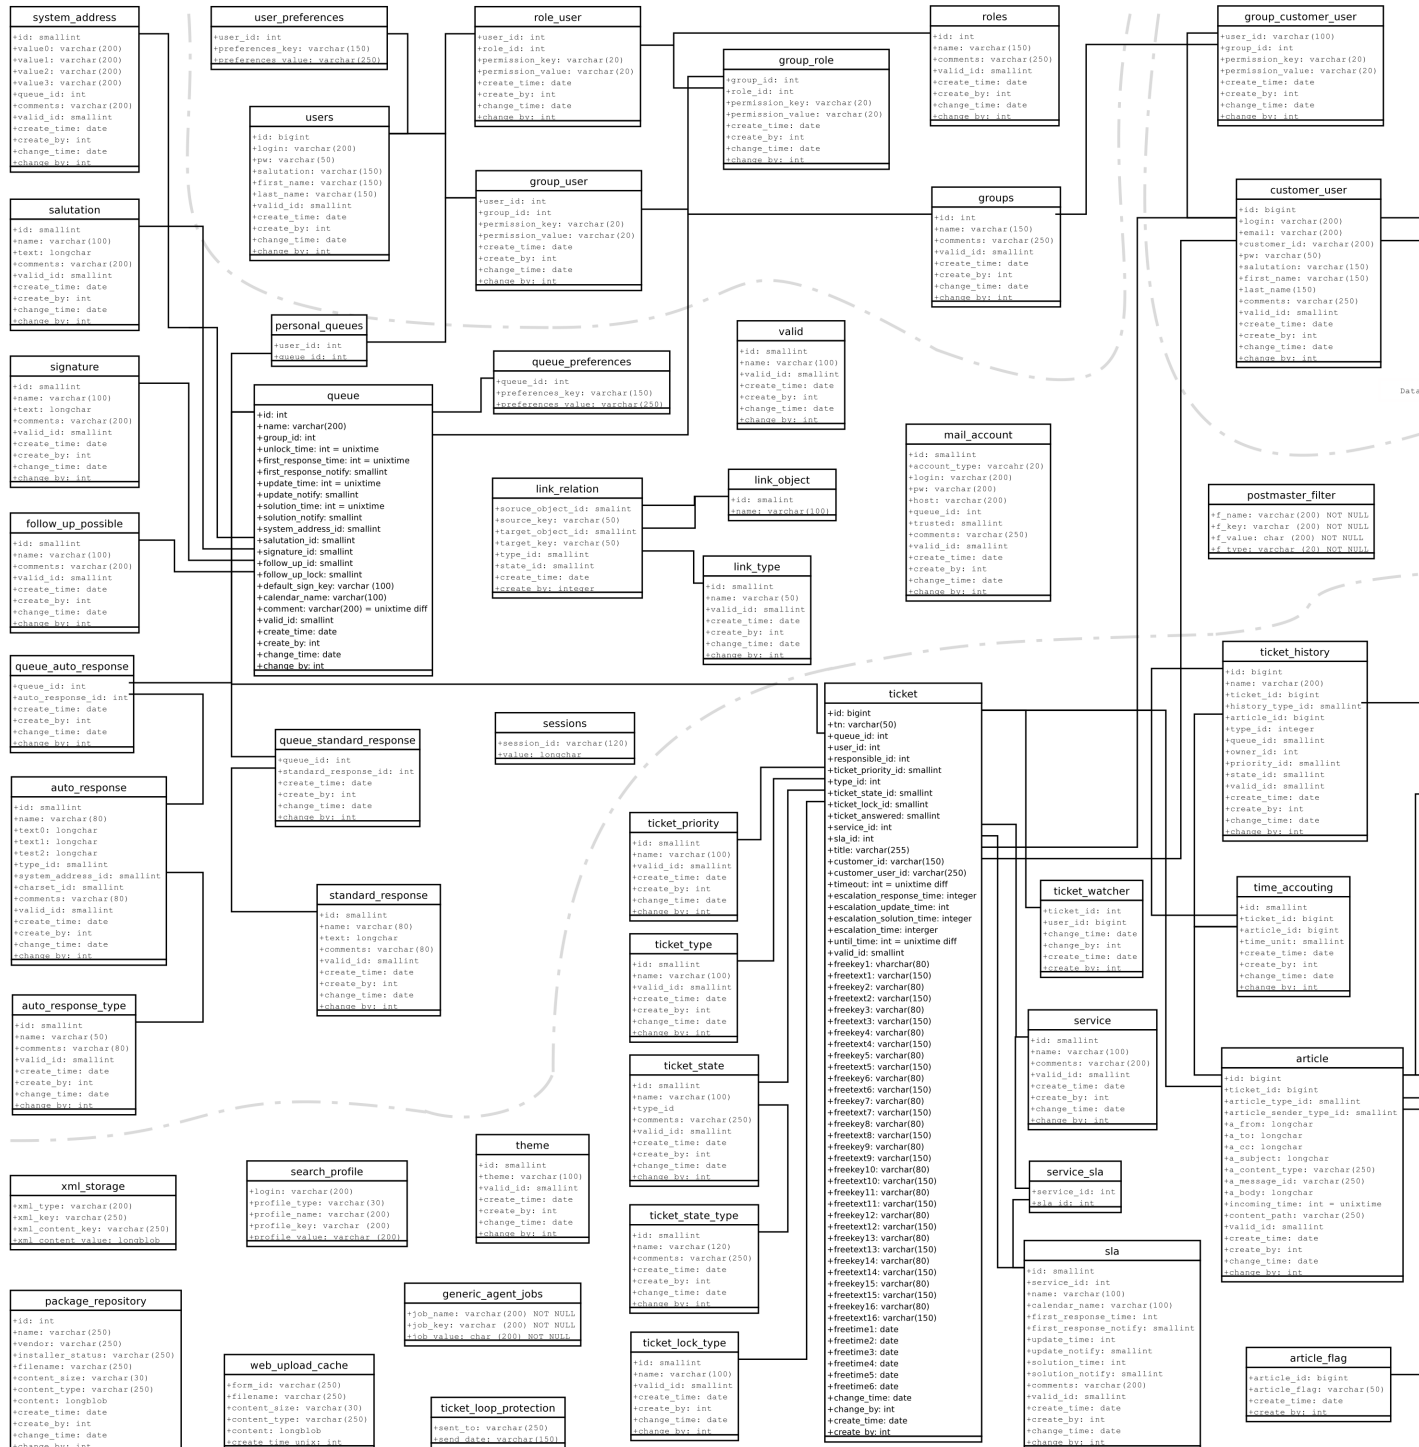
system_address
+id: smallint
+value0: varchar(200)
+value1: varchar(200)
+value2: varchar(200)
+value3: varchar(200)
+queue_id: int
+comments: varchar(200)
+valid_id: smallint
+create_time: date
+create_by: int
+change_time: date
+change_by: int

user_preferences
+user_id: int
+preferences_key: varchar(150)
+preferences_value: varchar(250)

role_user
+user_id: int
+role_id: int
+permission_key: varchar(20)
+permission_value: varchar(20)
+create_time: date
+create_by: int
+change_time: date
+change_by: int

roles
+id: int
+name: varchar(150)
+comments: varchar(250)
+valid_id: smallint
+create_time: date
+create_by: int
+change_time: date
+change_by: int

group_customer_user
+user_id: varchar(100)
+group_id: int
+permission_key: varchar(20)
+permission_value: varchar(20)
+create_time: date
+create_by: int
+change_time: date
+change_by: int

group_role
+group_id: int
+role_id: int
+permission_key: varchar(20)
+permission_value: varchar(20)
+create_time: date
+create_by: int
+change_time: date
+change_by: int

users
+id: bigint
+login: varchar(200)
+pw: varchar(50)
+salutation: varchar(150)
+first_name: varchar(150)
+last_name: varchar(150)
+valid_id: smallint
+create_time: date
+create_by: int
+change_time: date
+change_by: int

salutation
+id: smallint
+name: varchar(100)
+text: longchar
+comments: varchar(200)
+valid_id: smallint
+create_time: date
+create_by: int
+change_time: date
+change_by: int

group_user
+user_id: int
+group_id: int
+permission_key: varchar(20)
+permission_value: varchar(20)
+create_time: date
+create_by: int
+change_time: date
+change_by: int

groups
+id: int
+name: varchar(150)
+comments: varchar(250)
+valid_id: smallint
+create_time: date
+create_by: int
+change_time: date
+change_by: int

customer_user
+id: bigint
+login: varchar(200)
+email: varchar(200)
+customer_id: varchar(200)
+pw: varchar(50)
+salutation: varchar(150)
+first_name: varchar(150)
+last_name(150)
+comments: varchar(250)
+valid_id: smallint
+create_time: date
+create_by: int
+change_time: date
+change_by: int

personal_queues
+user_id: int
+queue_id: int

valid
+id: smallint
+name: varchar(100)
+valid_id: smallint
+create_time: date
+create_by: int
+change_time: date
+change_by: int

signature
+id: smallint
+name: varchar(100)
+text: longchar
+comments: varchar(200)
+valid_id: smallint
+create_time: date
+create_by: int
+change_time: date
+change_by: int

queue_preferences
+queue_id: int
+preferences_key: varchar(150)
+preferences_value: varchar(250)

Data

queue
+id: int
+name: varchar(200)
+group_id: int
+unlock_time: int = unixtime
+first_response_time: int = unixtime
+first_response_notify: smallint
+update_time: int = unixtime
+update_notify: smallint
+solution_time: int = unixtime
+solution_notify: smallint
+system_address_id: smallint
+salutation_id: smallint
+signature_id: smallint
+follow_up_id: smallint
+follow_up_lock: smallint
+default_sign_key: varchar (100)
+calendar_name: varchar(100)
+comment: varchar(200) = unixtime diff
+valid_id: smallint
+create_time: date
+create_by: int
+change_time: date
+change_by: int

mail_account
+id: smallint
+account_type: varcahr(20)
+login: varchar(200)
+pw: varchar(200)
+host: varchar(200)
+queue_id: int
+trusted: smallint
+comments: varchar(250)
+valid_id: smallint
+create_time: date
+create_by: int
+change_time: date
+change_by: int

link_object
+id: smallint
+name: varchar(100)

link_relation
+soruce_object_id: smallint
+source_key: varchar(50)
+target_object_id: smallint
+target_key: varchar(50)
+type_id: smallint
+state_id: smallint
+create_time: date
+create_by: integer

postmaster_filter
+f_name: varchar(200) NOT NULL
+f_key: varchar (200) NOT NULL
+f_value: char (200) NOT NULL
+f_type: varchar (20) NOT NULL

follow_up_possible
+id: smallint
+name: varchar(100)
+comments: varchar(200)
+valid_id: smallint
+create_time: date
+create_by: int
+change_time: date
+change_by: int

link_type
+id: smallint
+name: varchar(50)
+valid_id: smallint
+create_time: date
+create_by: int
+change_time: date
+change_by: int

ticket_history
+id: bigint
+name: varchar(200)
+ticket_id: bigint
+history_type_id: smallint
+article_id: bigint
+type_id: integer
+queue_id: smallint
+owner_id: int
+priority_id: smallint
+state_id: smallint
+valid_id: smallint
+create_time: date
+create_by: int
+change_time: date
+change_by: int

queue_auto_response
+queue_id: int
+auto_response_id: int
+create_time: date
+create_by: int
+change_time: date
+change_by: int

ticket
+id: bigint
+tn: varchar(50)
+queue_id: int
+user_id: int
+responsible_id: int
+ticket_priority_id: smallint
+type_id: int
+ticket_state_id: smallint
+ticket_lock_id: smallint
+ticket_answered: smallint
+service_id: int
+sla_id: int
+title: varchar(255)
+customer_id: varchar(150)
+customer_user_id: varchar(250)
+timeout: int = unixtime diff
+escalation_response_time: integer
+escalation_update_time: int
+escalation_solution_time: interger
+escalation_time: interger
+until_time: int = unixtime diff
+valid_id: smallint
+freekey1: vharchar(80)
+freetext1: varchar(150)
+freekey2: varchar(80)
+freetext2: varchar(150)
+freekey3: varchar(80)
+freetext3: varchar(150)
+freekey4: varchar(80)
+freetext4: varchar(150)
+freekey5: varchar(80)
+freetext5: varchar(150)
+freekey6: varchar(80)
+freetext6: varchar(150)
+freekey7: varchar(80)
+freetext7: varchar(150)
+freekey8: varchar(80)
+freetext8: varchar(150)
+freekey9: varchar(80)
+freetext9: varchar(150)
+freekey10: varchar(80)
+freetext10: varchar(150)
+freekey11: varchar(80)
+freetext11: varchar(150)
+freekey12: varchar(80)
+freetext12: varchar(150)
+freekey13: varchar(80)
+freetext13: varchar(150)
+freekey14: varchar(80)
+freetext14: varchar(150)
+freekey15: varchar(80)
+freetext15: varchar(150)
+freekey16: varchar(80)
+freetext16: varchar(150)
+freetime1: date
+freetime2: date
+freetime3: date
+freetime4: date
+freetime5: date
+freetime6: date
+change_time: date
+change_by: int
+create_time: date
+create_by: int

sessions
+session_id: varchar(120)
+value: longchar

queue_standard_response
+queue_id: int
+standard_response_id: int
+create_time: date
+create_by: int
+change_time: date
+change_by: int

auto_response
+id: smallint
+name: varchar(80)
+text0: longchar
+text1: longchar
+test2: longchar
+type_id: smallint
+system_address_id: smallint
+charset_id: smallint
+comments: varchar(80)
+valid_id: smallint
+create_time: date
+create_by: int
+change_time: date
+change_by: int

ticket_priority
+id: smallint
+name: varchar(100)
+valid_id: smallint
+create_time: date
+create_by: int
+change_time: date
+change_by: int

ticket_watcher
+ticket_id: int
+user_id: bigint
+change_time: date
+change_by: int
+create_time: date
+create_by: int

time_accouting
+id: smallint
+ticket_id: bigint
+article_id: bigint
+time_unit: smallint
+create_time: date
+create_by: int
+change_time: date
+change_by: int

standard_response
+id: smallint
+name: varchar(80)
+text: longchar
+comments: varchar(80)
+valid_id: smallint
+create_time: date
+create_by: int
+change_time: date
+change_by: int

ticket_type
+id: smallint
+name: varchar(100)
+valid_id: smallint
+create_time: date
+create_by: int
+change_time: date
+change_by: int

service
+id: smallint
+name: varchar(100)
+comments: varchar(200)
+valid_id: smallint
+create_time: date
+create_by: int
+change_time: date
+change_by: int

auto_response_type
+id: smallint
+name: varchar(50)
+comments: varchar(80)
+valid_id: smallint
+create_time: date
+create_by: int
+change_time: date
+change_by: int

ticket_state
+id: smallint
+name: varchar(100)
+type_id
+comments: varchar(250)
+valid_id: smallint
+create_time: date
+create_by: int
+change_time: date
+change_by: int

article
+id: bigint
+ticket_id: bigint
+article_type_id: smallint
+article_sender_type_id: smallint
+a_from: longchar
+a_to: longchar
+a_cc: longchar
+a_subject: longchar
+a_content_type: varchar(250)
+a_message_id: varchar(250)
+a_body: longchar
+incoming_time: int = unixtime
+content_path: varchar(250)
+valid_id: smallint
+create_time: date
+create_by: int
+change_time: date
+change_by: int

theme
+id: smallint
+theme: varchar(100)
+valid_id: smallint
+create_time: date
+create_by: int
+change_time: date
+change_by: int

service_sla
+service_id: int
+sla_id: int

xml_storage
+xml_type: varchar(200)
+xml_key: varchar(250)
+xml_content_key: varchar(250)
+xml_content_value: longblob

search_profile
+login: varchar(200)
+profile_type: varchar(30)
+profile_name: varchar(200)
+profile_key: varchar (200)
+profile_value: varchar (200)

ticket_state_type
+id: smallint
+name: varchar(120)
+comments: varchar(250)
+create_time: date
+create_by: int
+change_time: date
+change_by: int

sla
+id: smallint
+service_id: int
+name: varchar(100)
+calendar_name: varchar(100)
+first_response_time: int
+first_response_notify: smallint
+update_time: int
+update_notify: smallint
+solution_time: int
+solution_notify: smallint
+comments: varchar(200)
+valid_id: smallint
+create_time: date
+create_by: int
+change_time: date
+change_by: int

package_repository
+id: int
+name: varchar(250)
+vendor: varchar(250)
+installer_status: varchar(250)
+filename: varchar(250)
+content_size: varchar(30)
+content_type: varchar(250)
+content: longblob
+create_time: date
+create_by: int
+change_time: date
+change_by: int

generic_agent_jobs
+job_name: varchar(200) NOT NULL
+job_key: varchar (200) NOT NULL
+job_value: char (200) NOT NULL

ticket_lock_type
+id: smallint
+name: varchar(100)
+valid_id: smallint
+create_time: date
+create_by: int
+change_time: date
+change_by: int

article_flag
+article_id: bigint
+article_flag: varchar(50)
+create_time: date
+create_by: int

web_upload_cache
+form_id: varchar(250)
+filename: varchar(250)
+content_size: varchar(30)
+content_type: varchar(250)
+content: longblob
+create_time_unix: int

ticket_loop_protection
+sent_to: varchar(250)
+send_date: varchar(150)